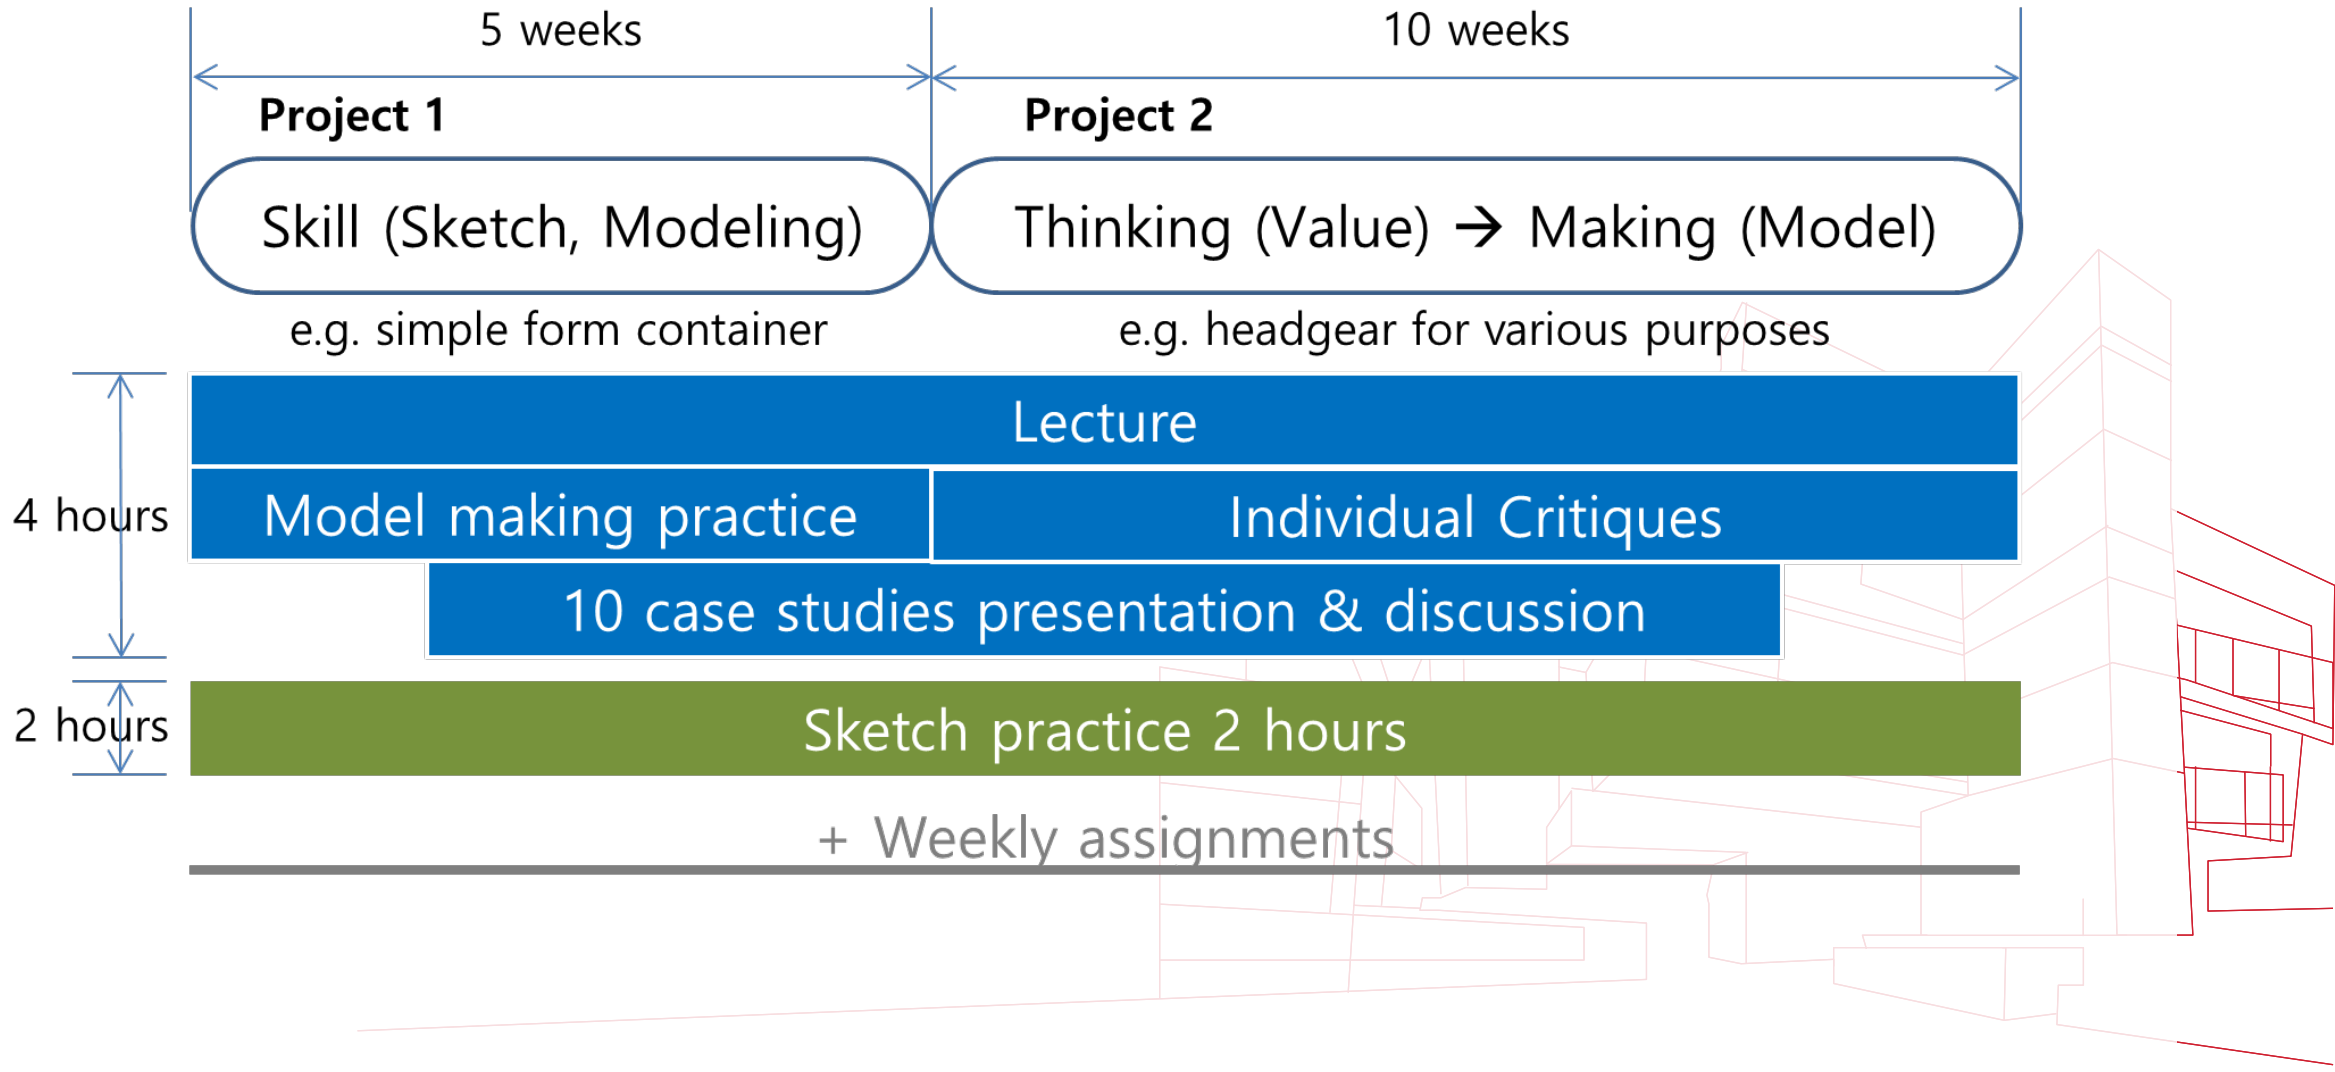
5 weeks

10 weeks

Project 1

Project 2

Skill (Sketch, Modeling)

Thinking (Value) → Making (Model)

e.g. simple form container

e.g. headgear for various purposes

4 hours

Lecture

Model making practice

Individual Critiques

10 case studies presentation & discussion

2 hours

Sketch practice 2 hours

+ Weekly assignments